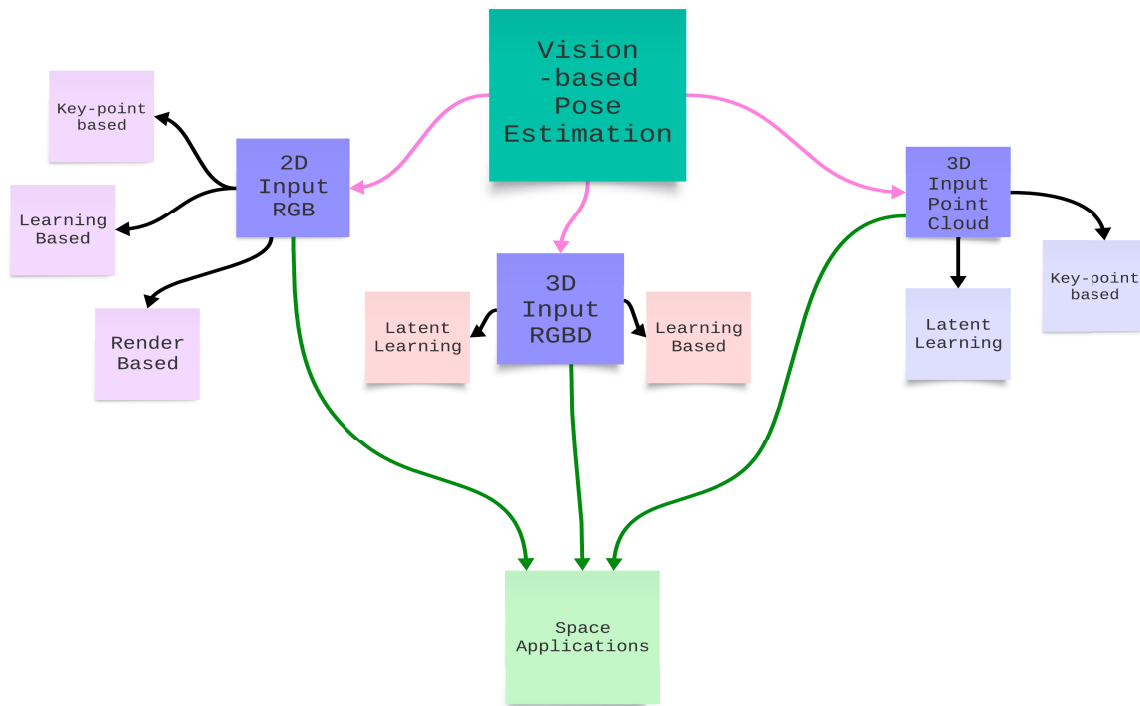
Vision -based Pose Estimation

Key-point based

Learning Based

Render Based

2D Input RGB

3D Input RGBD

Latent Learning

Learning Based

3D Input Point Cloud

Latent Learning

Key-point based

Space Applications